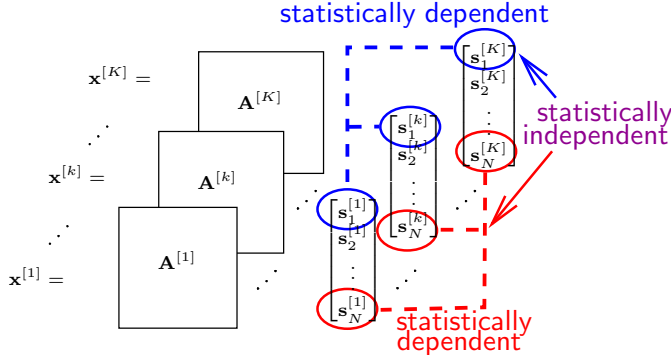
statistically dependent

$\mathbf{x}^{[K]} =$

$\mathbf{A}^{[K]}$

$\mathbf{x}^{[k]} =$

$\mathbf{A}^{[k]}$

$\mathbf{x}^{[1]} =$

$\mathbf{A}^{[1]}$

$\mathbf{s}_1^{[K]}$
$\mathbf{s}_2^{[K]}$
$\vdots$
$\mathbf{s}_N^{[K]}$

$\mathbf{s}_1^{[k]}$
$\mathbf{s}_2^{[k]}$
$\vdots$
$\mathbf{s}_N^{[k]}$

$\mathbf{s}_1^{[1]}$
$\mathbf{s}_2^{[1]}$
$\vdots$
$\mathbf{s}_N^{[1]}$

statistically independent

statistically dependent